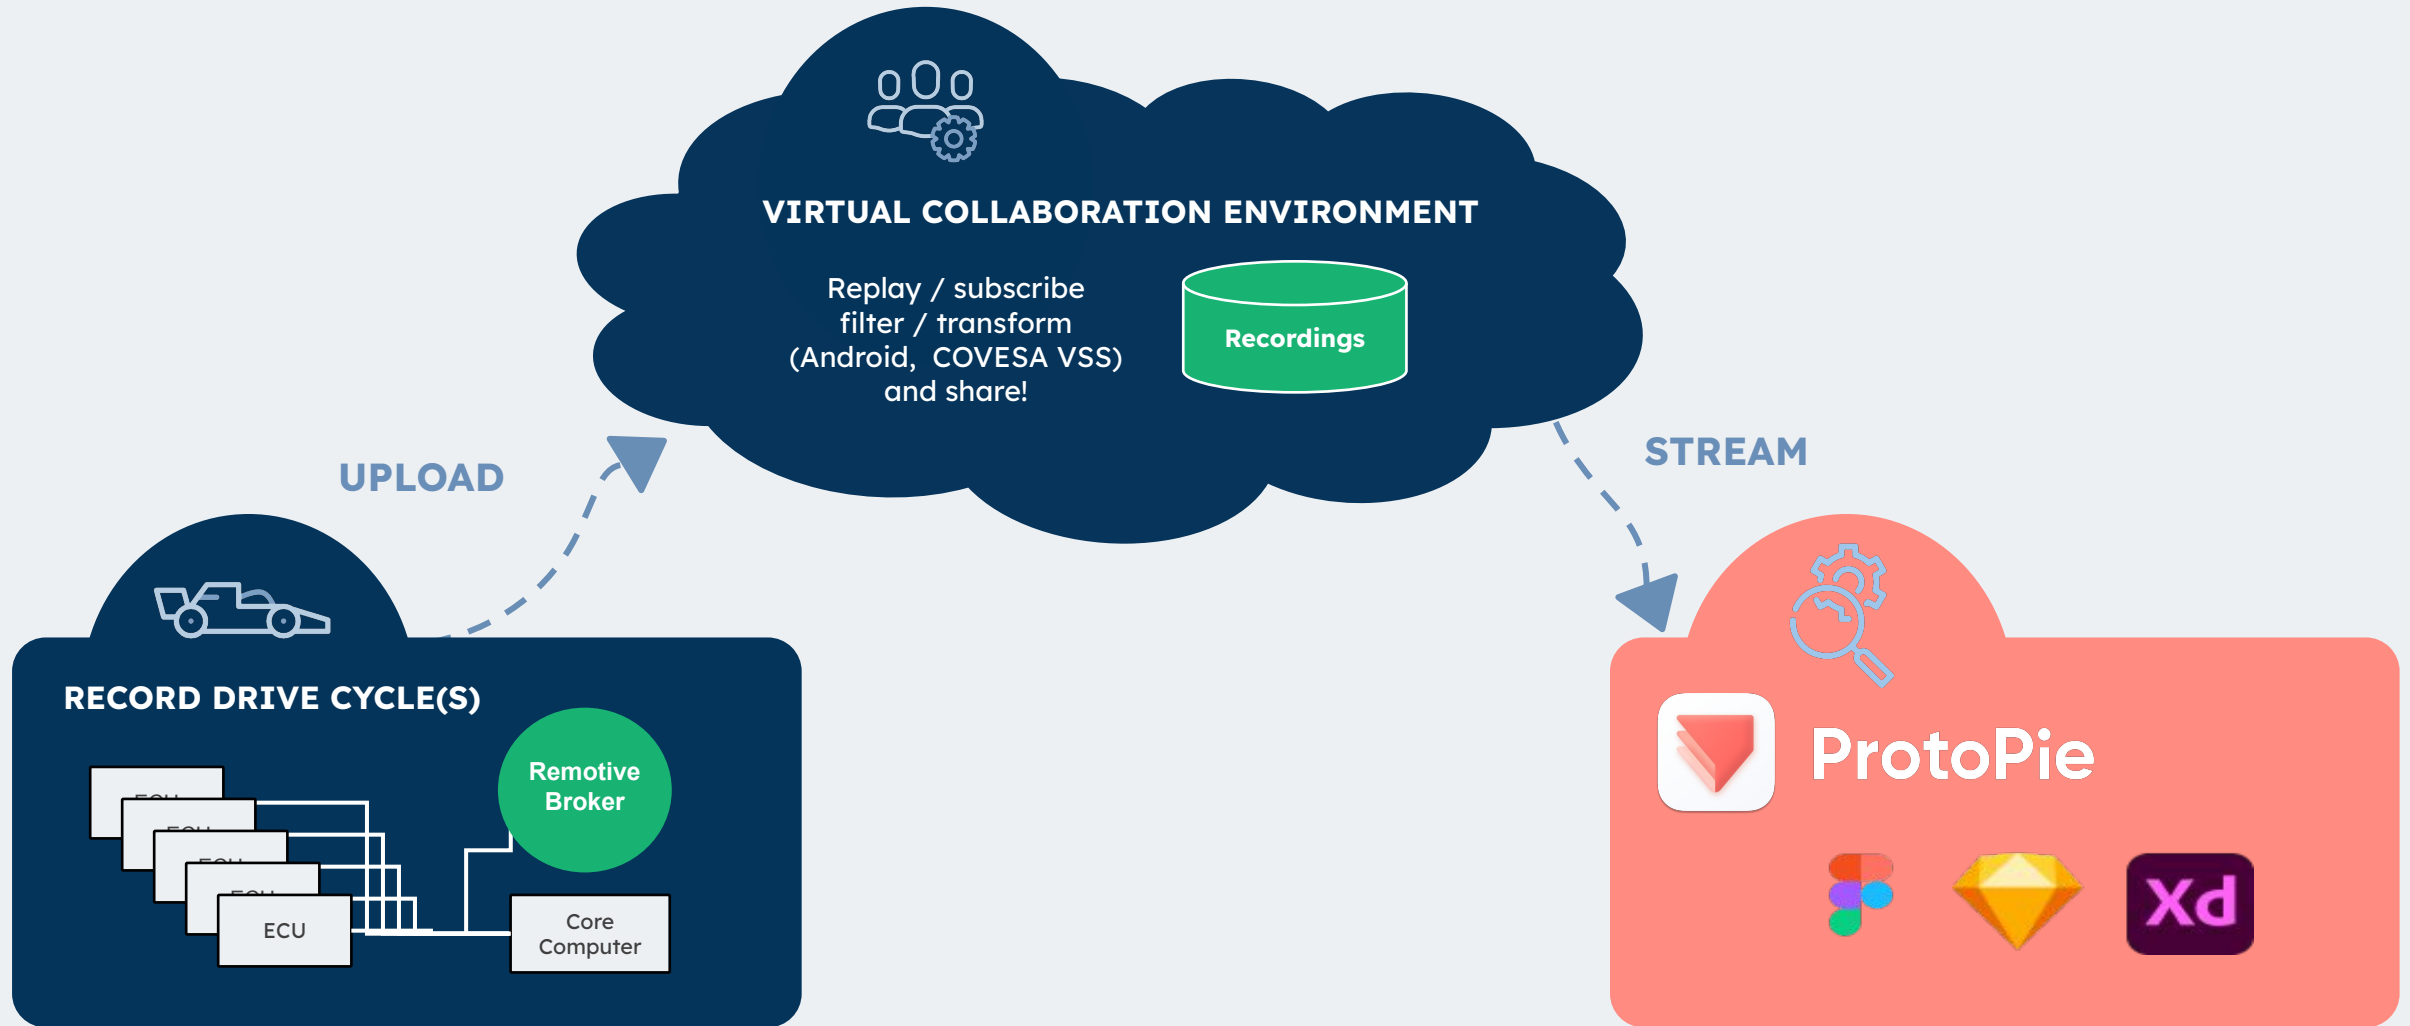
VIRTUAL COLLABORATION ENVIRONMENT

Replay / subscribe
filter / transform
(Android, COVESA VSS)
and share!

Recordings

UPLOAD

STREAM

RECORD DRIVE CYCLE(S)

Remotive Broker

ECU

Core Computer

ProtoPie

Xd